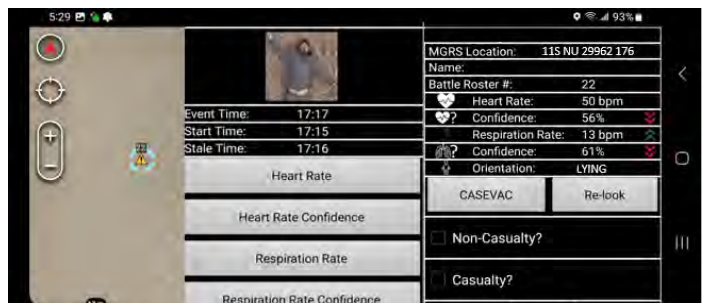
5:29

93%

| | |
|---|---|
| Event Time: | 17:17 |
| Start Time: | 17:15 |
| Stale Time: | 17:16 |

Heart Rate

Heart Rate Confidence

Respiration Rate

Respiration Rate Confidence

| | |
|---|---|
| MGRS Location: | 11S NU 29962 176 |
| Name: | |
| Battle Roster #: | 22 |
| Heart Rate: | 50 bpm |
| Confidence: | 56% |
| Respiration Rate: | 13 bpm |
| Confidence: | 61% |
| Orientation: | LYING |

CASEVAC

Re-look

Non-Casualty?

Casualty?